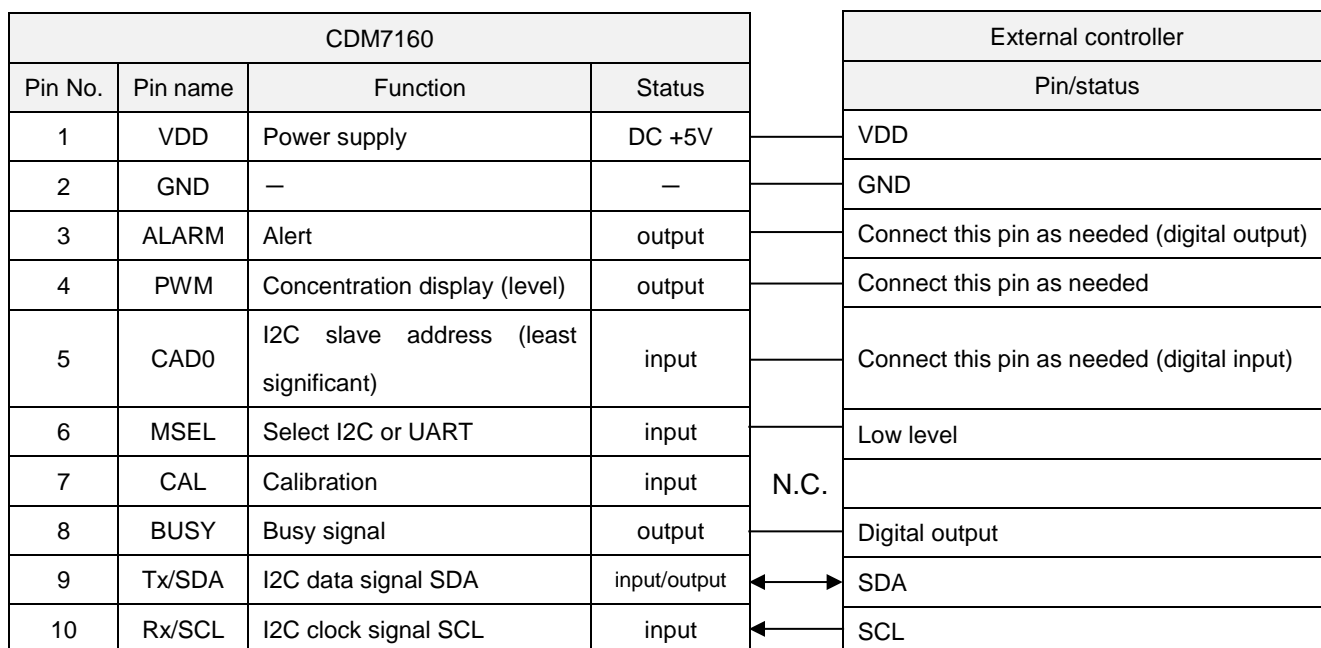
| CDM7160 | | | | | External controller |
|---|---|---|---|---|---|
| Pin No. | Pin name | Function | Status | | Pin/status |
| 1 | VDD | Power supply | DC +5V | | VDD |
| 2 | GND | – | – | | GND |
| 3 | ALARM | Alert | output | | Connect this pin as needed (digital output) |
| 4 | PWM | Concentration display (level) | output | | Connect this pin as needed |
| 5 | CAD0 | I2C slave address (least significant) | input | | Connect this pin as needed (digital input) |
| 6 | MSEL | Select I2C or UART | input | | Low level |
| 7 | CAL | Calibration | input | N.C. | |
| 8 | BUSY | Busy signal | output | | Digital output |
| 9 | Tx/SDA | I2C data signal SDA | input/output | | SDA |
| 10 | Rx/SCL | I2C clock signal SCL | input | | SCL |